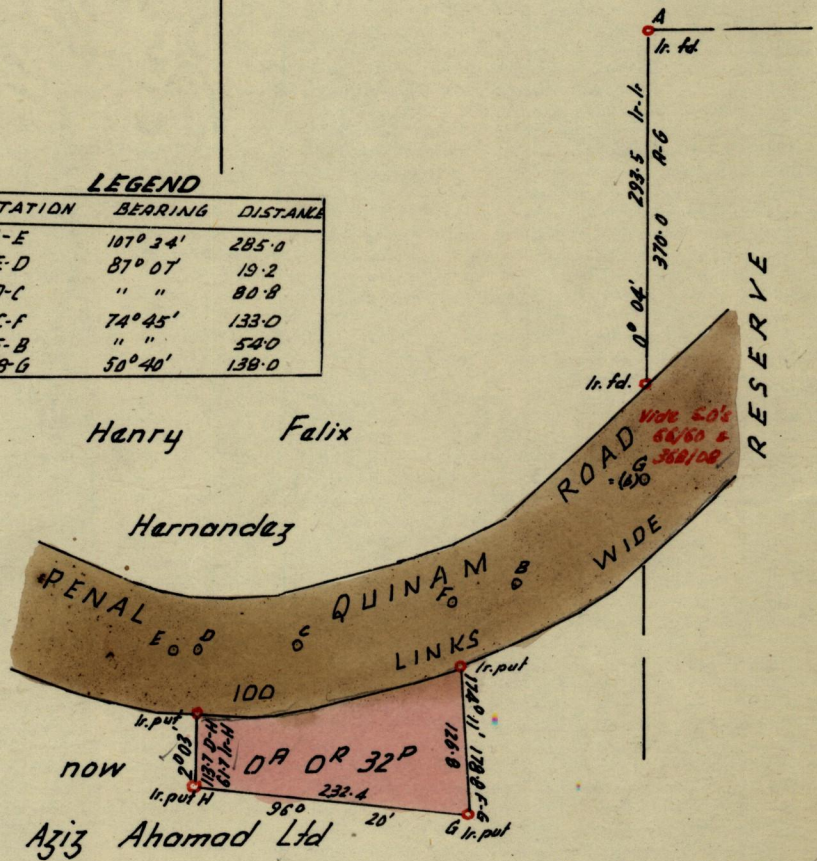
A
Ir. fd.
293.5 Ir. Ir.
A-6
370.0
0° 04'
Ir. fd.

LEGEND

| TATION | BEARING | DISTANCE |
|---|---|---|
| -E | 107° 24' | 285.0 |
| E-D | 87° 07' | 19.2 |
| D-C | " " | 80.8 |
| C-F | 74° 45' | 133.0 |
| F-B | " " | 54.0 |
| B-G | 50° 40' | 138.0 |

RESERVE

Vide S.O's 66/60 & 368/08

Henry Felix
Hernandez

PENAL QUINAM ROAD
100 LINKS WIDE

E D C F B G (A)

Ir. put
Ir. put
Ir. put H
G Ir. put

100.2
187 0' H
6-7 H-11
0A 0R 32P
126.8
11,0 H 171
6-J 9-6
96° 232.4 20'

now
Aziz Ahamad Ltd